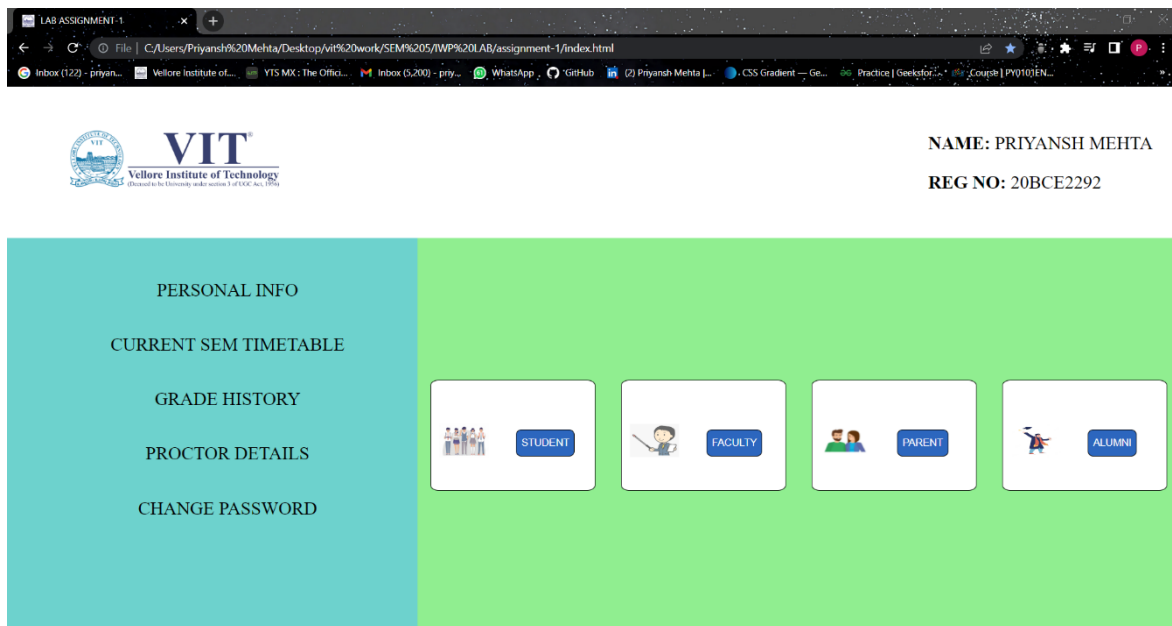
LAB ASSIGNMENT-1

File | C:/Users/Priyansh%20Mehta/Desktop/vit%20work/SEM%205/IWP%20LAB/assignment-1/index.html

Inbox (122) - priyan... Vellore Institute of... YTS MX : The Offici... Inbox (5,200) - priy... WhatsApp GitHub (2) Priyansh Mehta |... CSS Gradient — Ge... Practice | Geeksfor... Course | PY0101EN...

VIT
Vellore Institute of Technology
(Deemed to be University under section 3 of UGC Act, 1956)

NAME: PRIYANSH MEHTA

REG NO: 20BCE2292

PERSONAL INFO

CURRENT SEM TIMETABLE

GRADE HISTORY

PROCTOR DETAILS

CHANGE PASSWORD

STUDENT

FACULTY

PARENT

ALUMNI